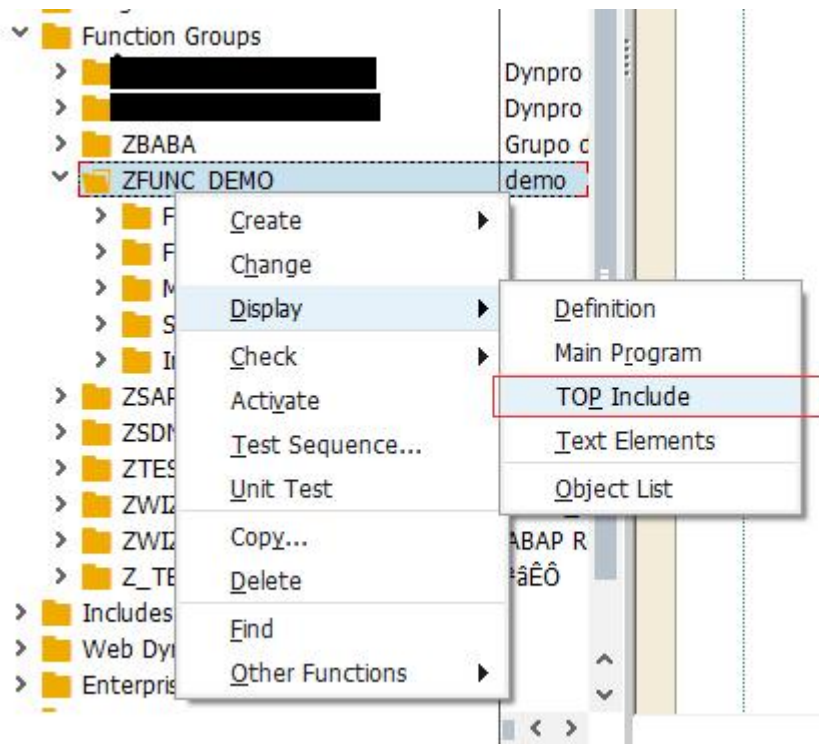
Function Groups
Dynpro
Dynpro
ZBABA
Grupo d
ZFUNC_DEMO
demo
F
F
M
S
I
ZSAF
ZSDN
ZTES
ZWIZ
ZWIZ
Z_TE
Includes
Web Dyn
Enterpris
ABAP R
ªâÊÔ

Create
Change
Display
Check
Activate
Test Sequence...
Unit Test
Copy...
Delete
Find
Other Functions

Definition
Main Program
TOP Include
Text Elements
Object List